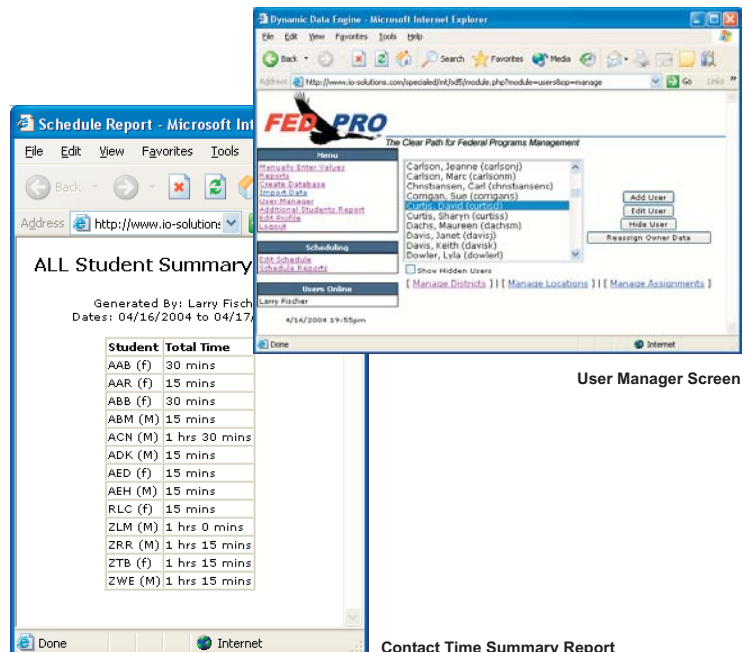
Dynamic Data Engine - Microsoft Internet Explorer

File Edit View Favorites Tools Help

Back Search Favorites Media

Address http://www.io-solutions.com/specialed/int/sd5/module.php?module=users&op=manage

Go Links

FED PRO

The Clear Path for Federal Programs Management

Menu

Manually Enter Values
Reports
Create Database
Import Data
User Manager
Additional Students Report
Edit Profile
Logout

Scheduling

Edit Schedule
Schedule Reports

Users Online

Larry Fischer

4/16/2004 19:55pm

Carlson, Jeanne (carlsonj)
Carlson, Marc (carlsonm)
Christiansen, Carl (christiansenc)
Corrigan, Sue (corrigans)
Curtis, David (curtisd)
Curtis, Sharyn (curtiss)
Dachs, Maureen (dachsm)
Davis, Janet (davisj)
Davis, Keith (davisk)
Dowler, Lyla (dowlerl)

Show Hidden Users

Add User
Edit User
Hide User
Reassign Owner Data

[ Manage Districts ] | [ Manage Locations ] | [ Manage Assignments ]

Done

Internet

User Manager Screen

Schedule Report - Microsoft Int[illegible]

File Edit View Favorites Tools

Back

Address http://www.io-solutions

ALL Student Summary

Generated By: Larry Fisch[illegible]
Dates: 04/16/2004 to 04/17/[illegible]

| Student | Total Time |
|---|---|
| AAB (f) | 30 mins |
| AAR (f) | 15 mins |
| ABB (f) | 30 mins |
| ABM (M) | 15 mins |
| ACN (M) | 1 hrs 30 mins |
| ADK (M) | 15 mins |
| AED (f) | 15 mins |
| AEH (M) | 15 mins |
| RLC (f) | 15 mins |
| ZLM (M) | 1 hrs 0 mins |
| ZRR (M) | 1 hrs 15 mins |
| ZTB (f) | 1 hrs 15 mins |
| ZWE (M) | 1 hrs 15 mins |

Done

Internet

Contact Time Summary Report